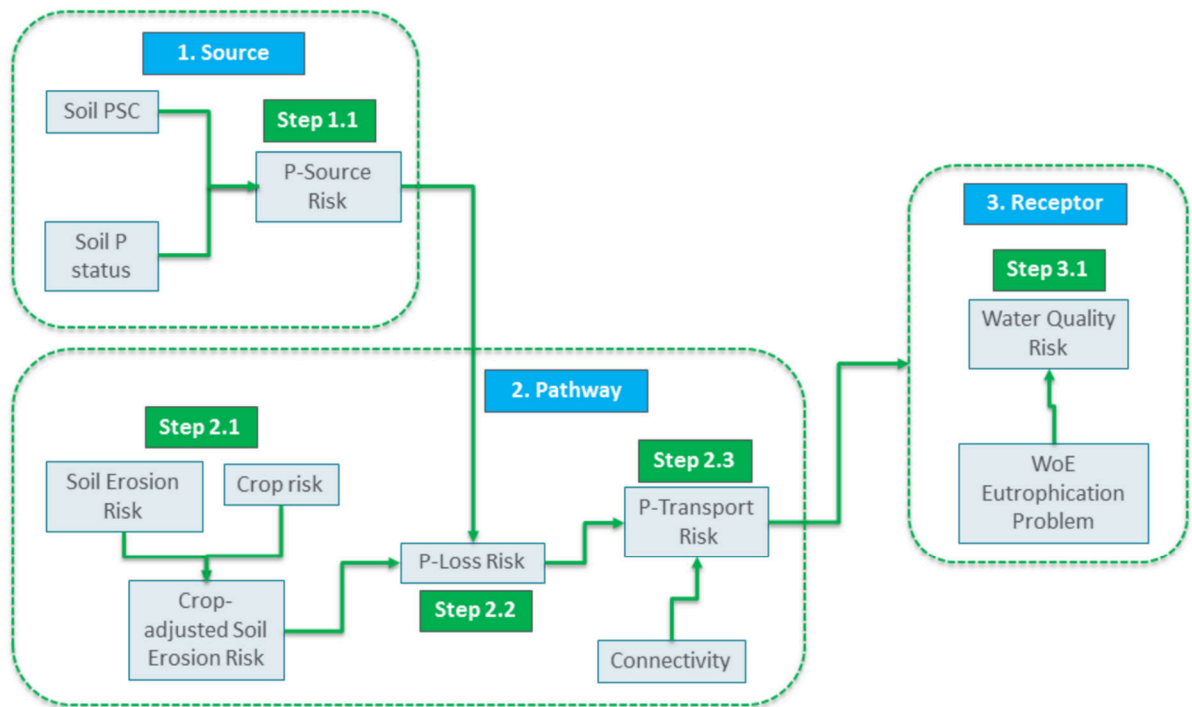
1. Source

Soil PSC

Step 1.1

P-Source Risk

Soil P status

3. Receptor

Step 3.1

Water Quality Risk

WoE Eutrophication Problem

2. Pathway

Step 2.1

Soil Erosion Risk

Crop risk

Step 2.3

P-Transport Risk

P-Loss Risk

Step 2.2

Crop-adjusted Soil Erosion Risk

Connectivity